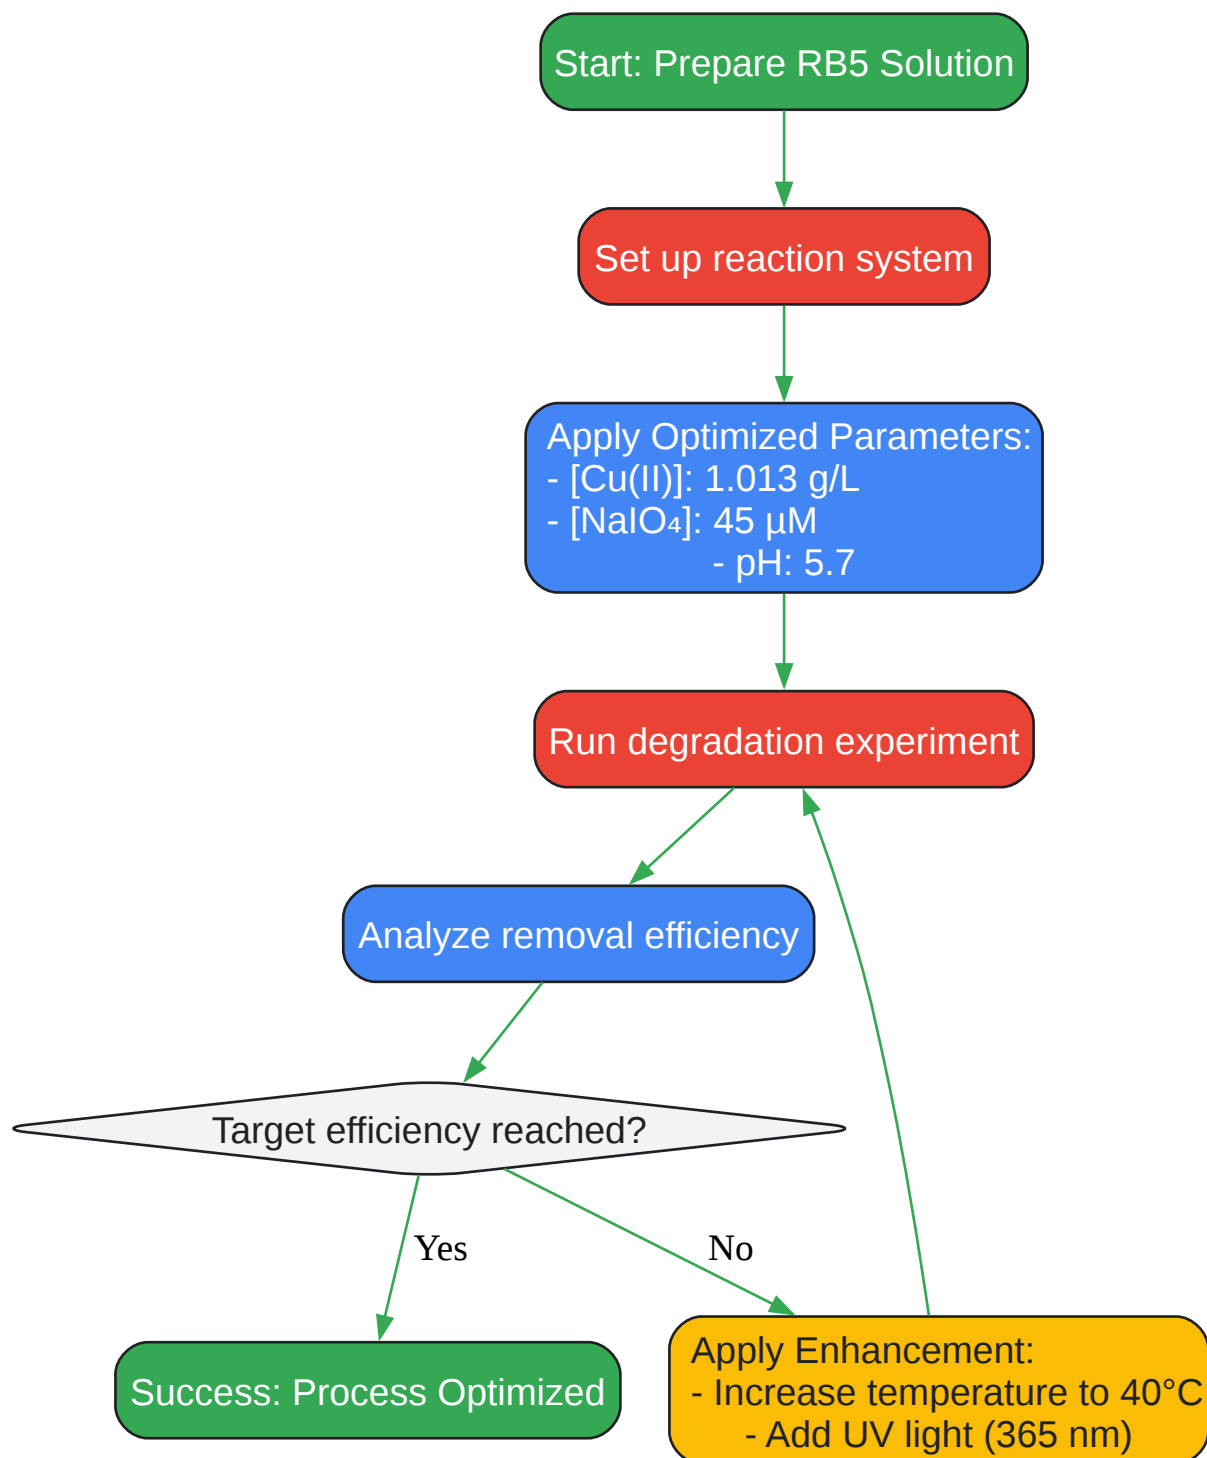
Start: Prepare RB5 Solution

Set up reaction system

Apply Optimized Parameters:
- [Cu(II)]: 1.013 g/L
- [$NaIO_4$]: 45 µM
- pH: 5.7

Run degradation experiment

Analyze removal efficiency

Target efficiency reached?

Yes

No

Success: Process Optimized

Apply Enhancement:
- Increase temperature to 40°C
- Add UV light (365 nm)